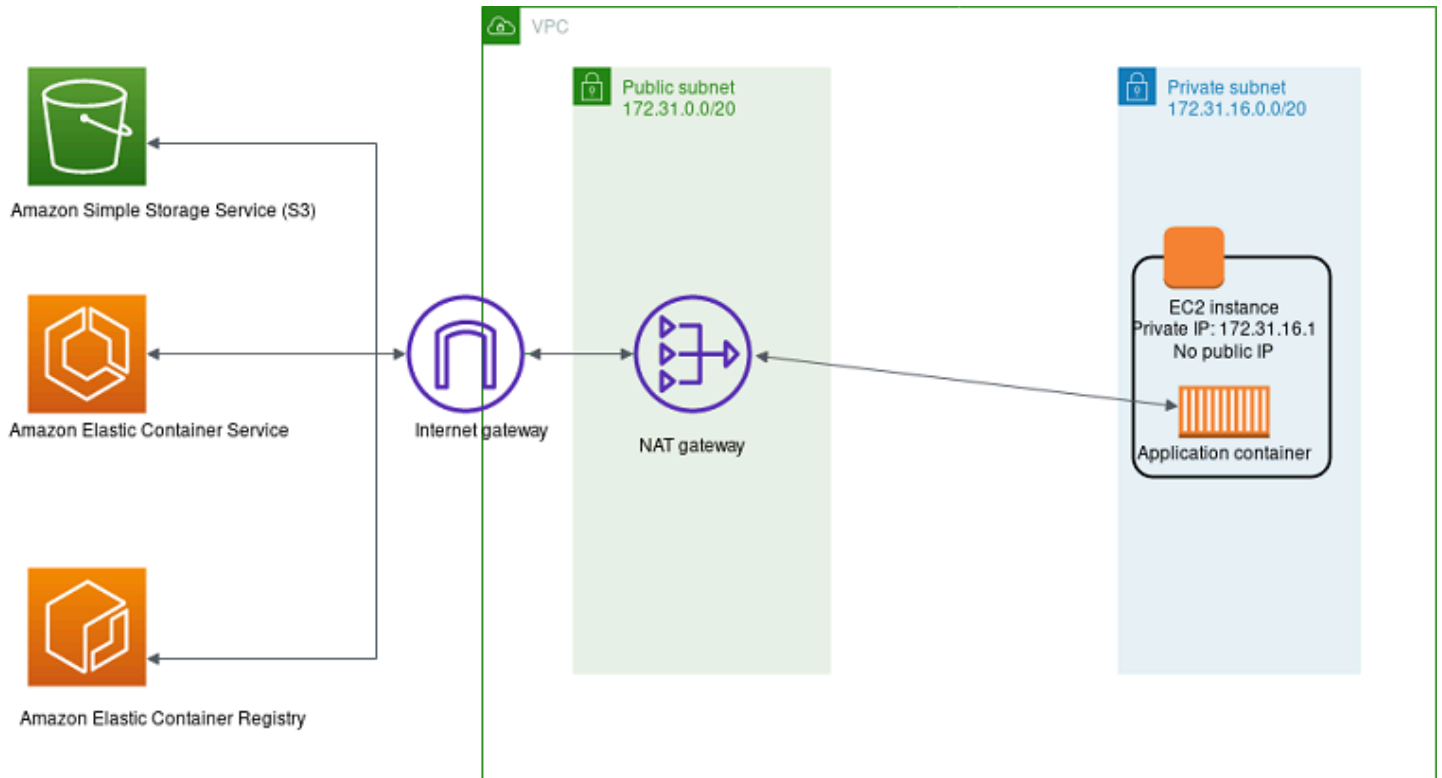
VPC

Public subnet
172.31.0.0/20

Private subnet
172.31.16.0.0/20

Amazon Simple Storage Service (S3)

EC2 instance
Private IP: 172.31.16.1
No public IP

Amazon Elastic Container Service

Internet gateway

NAT gateway

Application container

Amazon Elastic Container Registry